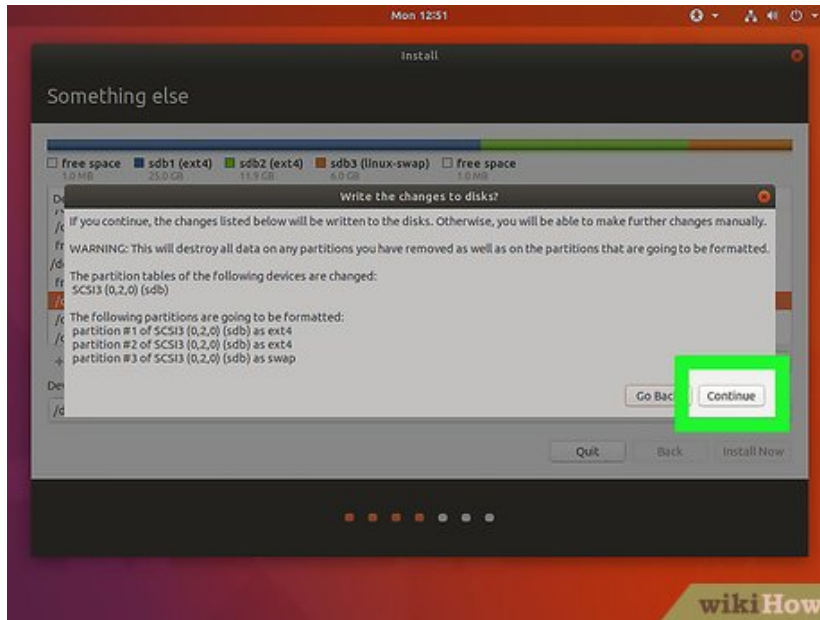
Mon 12:51

Install

Something else

free space 1.0 MB
sdb1 (ext4) 25.0 GB
sdb2 (ext4) 11.9 GB
sdb3 (linux-swap)
free space 1.0 MB

De
/c
/c
fr
/d
fr
/c
/c
/c
+

Write the changes to disks?

If you continue, the changes listed below will be written to the disks. Otherwise, you will be able to make further changes manually.

WARNING: This will destroy all data on any partitions you have removed as well as on the partitions that are going to be formatted.

The partition tables of the following devices are changed:
SCSI3 (0,2,0) (sdb)

The following partitions are going to be formatted:
partition #1 of SCSI3 (0,2,0) (sdb) as ext4
partition #2 of SCSI3 (0,2,0) (sdb) as ext4
partition #3 of SCSI3 (0,2,0) (sdb) as swap

Go Bac
Continue

De
/d

Quit
Back
Install Now

wikiHow